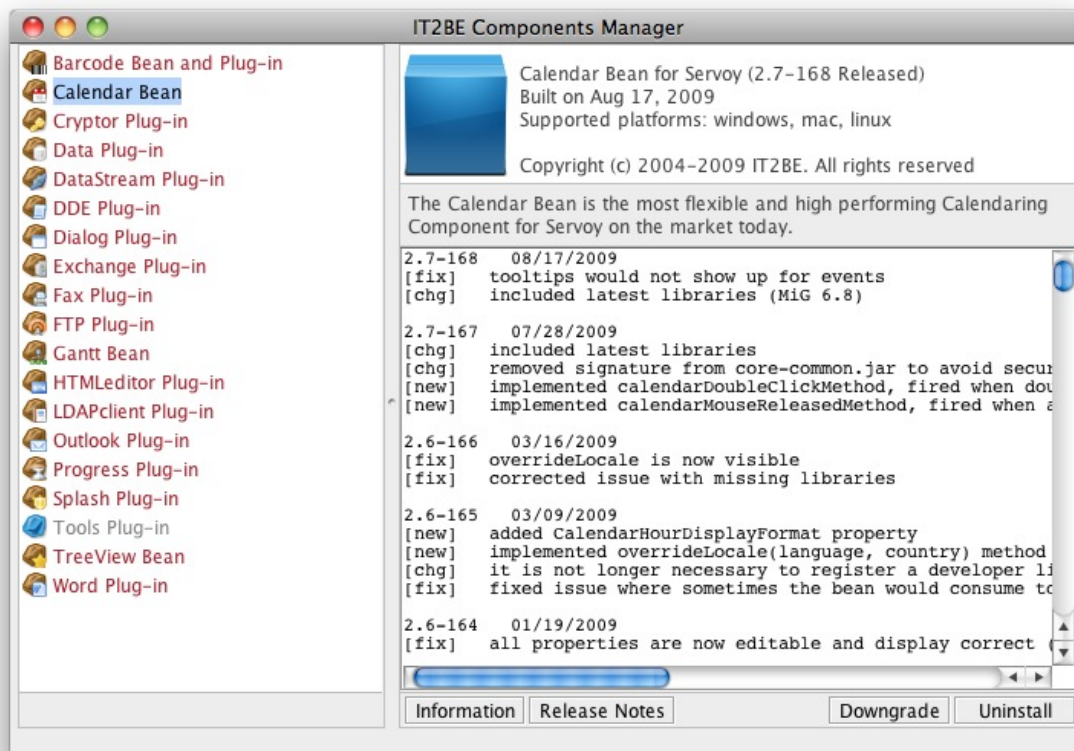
IT2BE Components Manager

Barcode Bean and Plug-in
Calendar Bean
Cryptor Plug-in
Data Plug-in
DataStream Plug-in
DDE Plug-in
Dialog Plug-in
Exchange Plug-in
Fax Plug-in
FTP Plug-in
Gantt Bean
HTMLeditor Plug-in
LDAPclient Plug-in
Outlook Plug-in
Progress Plug-in
Splash Plug-in
Tools Plug-in
TreeView Bean
Word Plug-in

Calendar Bean for Servoy (2.7-168 Released)
Built on Aug 17, 2009
Supported platforms: windows, mac, linux

Copyright (c) 2004-2009 IT2BE. All rights reserved

The Calendar Bean is the most flexible and high performing Calendaring Component for Servoy on the market today.

2.7-168 08/17/2009
[fix] tooltips would not show up for events
[chg] included latest libraries (MiG 6.8)

2.7-167 07/28/2009
[chg] included latest libraries
[chg] removed signature from core-common.jar to avoid secur
[new] implemented calendarDoubleClickMethod, fired when dou
[new] implemented calendarMouseReleasedMethod, fired when a

2.6-166 03/16/2009
[fix] overrideLocale is now visible
[fix] corrected issue with missing libraries

2.6-165 03/09/2009
[new] added CalendarHourDisplayFormat property
[new] implemented overrideLocale(language, country) method
[chg] it is not longer necessary to register a developer li
[fix] fixed issue where sometimes the bean would consume to

2.6-164 01/19/2009
[fix] all properties are now editable and display correct (

Information Release Notes Downgrade Uninstall